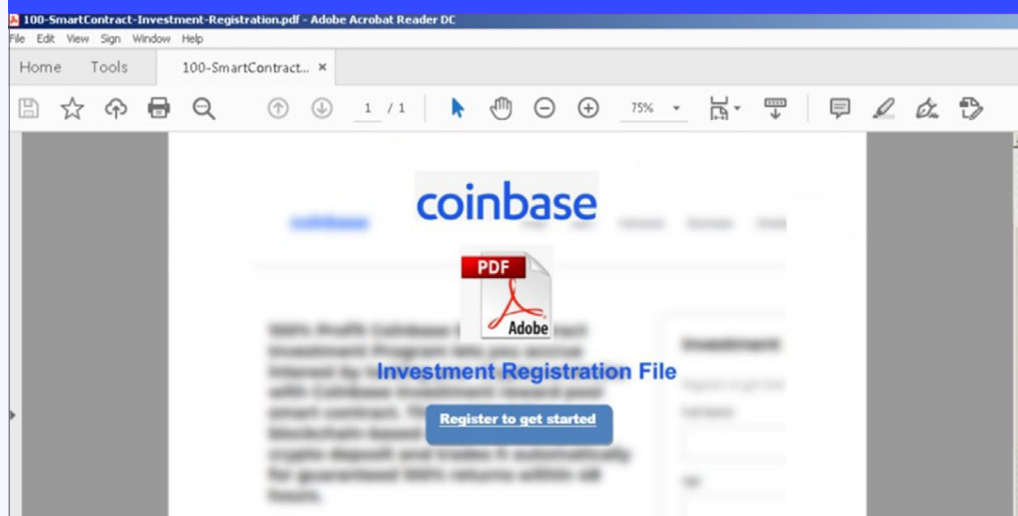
100-SmartContract-Investment-Registration.pdf - Adobe Acrobat Reader DC
File Edit View Sign Window Help
Home Tools 100-SmartContract... ×
1 / 1 75%

coinbase

PDF
Adobe

Investment Registration File

Register to get started